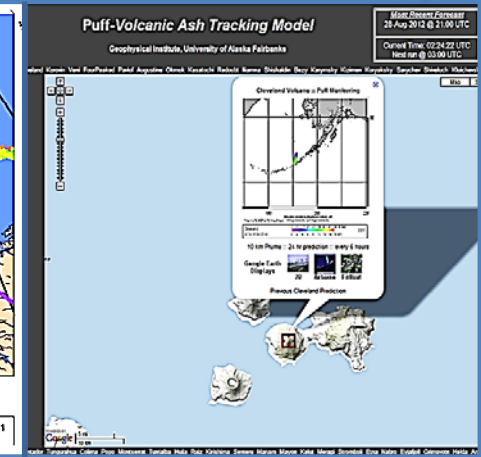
Puff-Volcanic Ash Tracking Model

Geophysical Institute, University of Alaska Fairbanks

Most Recent Forecast
28 Aug 2012 @ 21:00 UTC

Current Time: 02:24:22 UTC
Next run @ 03:00 UTC

Veniaminof Korovin Veni Pavlof Augustine Okmok Kasatochi Redoubt Novarupta Shishaldin Bezy Kliuchevskoi Kizimen Karymsky Gareloi Sheveluch Kliuchevskoi

Map

Cleveland Volcano :: Puff Monitoring

10 km Plume :: 24 hr prediction :: every 6 hours

Google Earth Displays

2D

Airborne

Fallout

Previous Cleveland Prediction

Ecuador Tungurahua Colima Popo Montserrat Santiaguito Hekla Ruiz Kirishima Semeru Manam Mayon Katla Merapi Stromboli Etna Nabro Eyjafjoll Grimsvotn Hekla Arenal

Google

1